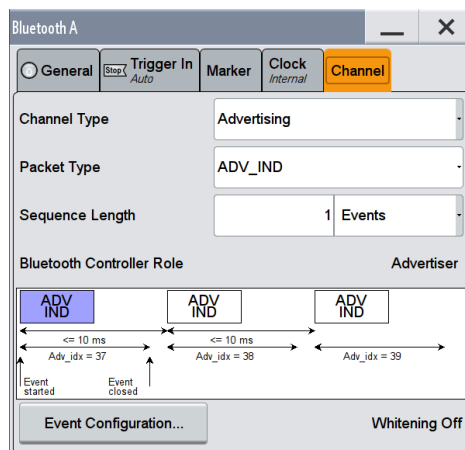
Bluetooth A

General

Stop Trigger In
Auto

Marker

Clock
Internal

Channel

Channel Type
Advertising

Packet Type
ADV_IND

Sequence Length
1
Events

Bluetooth Controller Role
Advertiser

ADV IND

ADV IND

ADV IND

<= 10 ms

<= 10 ms

Adv_idx = 37

Adv_idx = 38

Adv_idx = 39

Event started

Event closed

Event Configuration...

Whitening Off